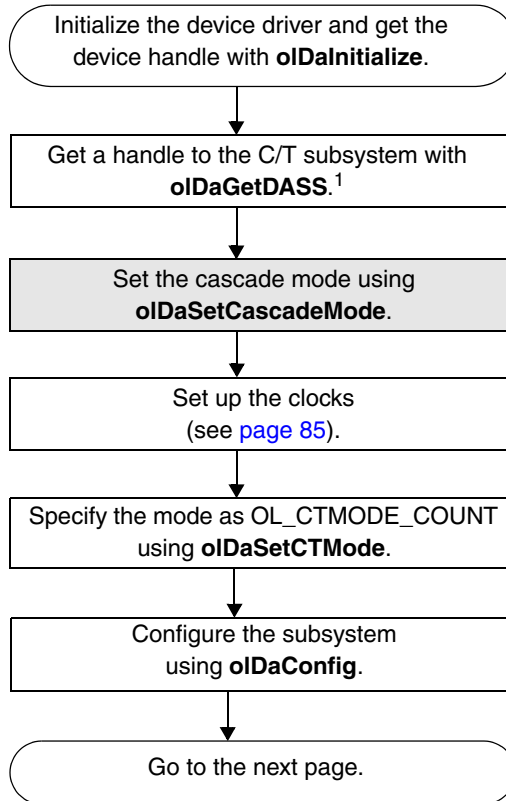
Initialize the device driver and get the device handle with **olDaInitialize**.

Get a handle to the C/T subsystem with **olDaGetDASS**.$^1$

Set the cascade mode using **olDaSetCascadeMode**.

Set up the clocks (see page 85).

Specify the mode as OL_CTMODE_COUNT using **olDaSetCTMode**.

Configure the subsystem using **olDaConfig**.

Go to the next page.